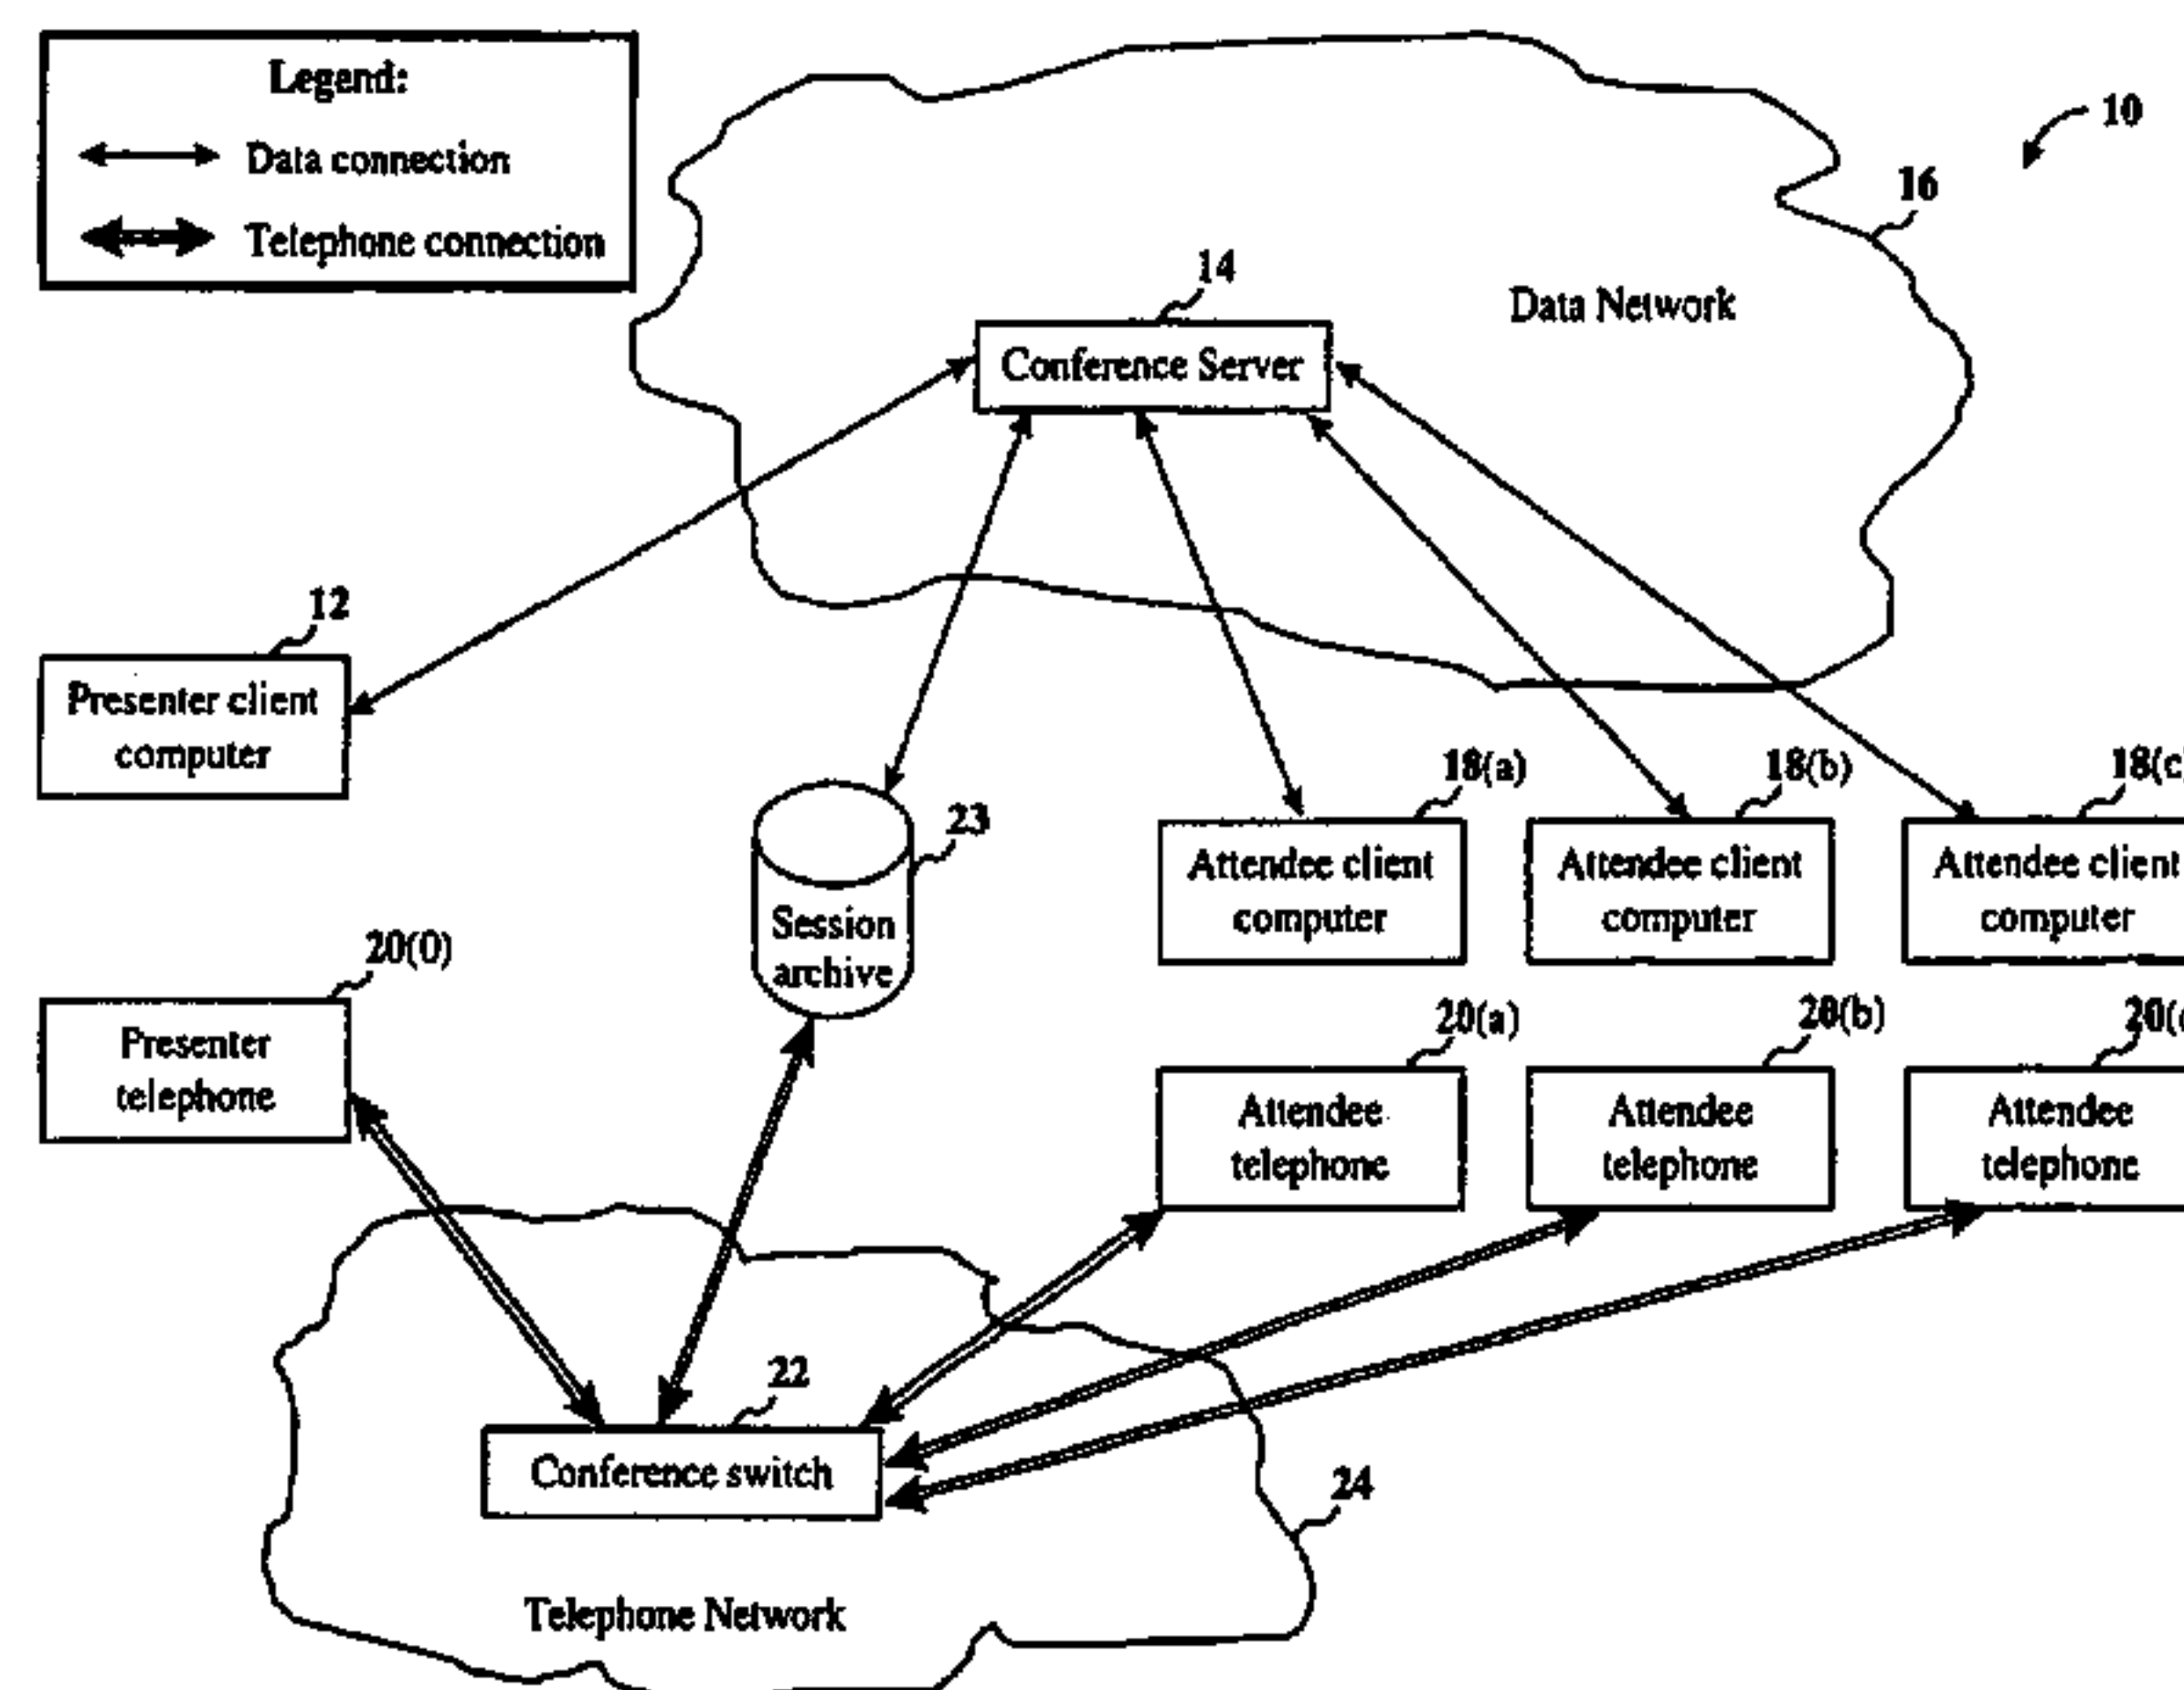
Legend:
Data connection
Telephone connection

10

16

14

Data Network

Conference Server

12

Presenter client computer

18(a)

18(b)

18(c

23

Attendee client computer

Attendee client computer

Attendee client computer

Session archive

20(0)

Presenter telephone

20(a)

20(b)

20(

Attendee telephone

Attendee telephone

Attendee telephone

22

Conference switch

24

Telephone Network